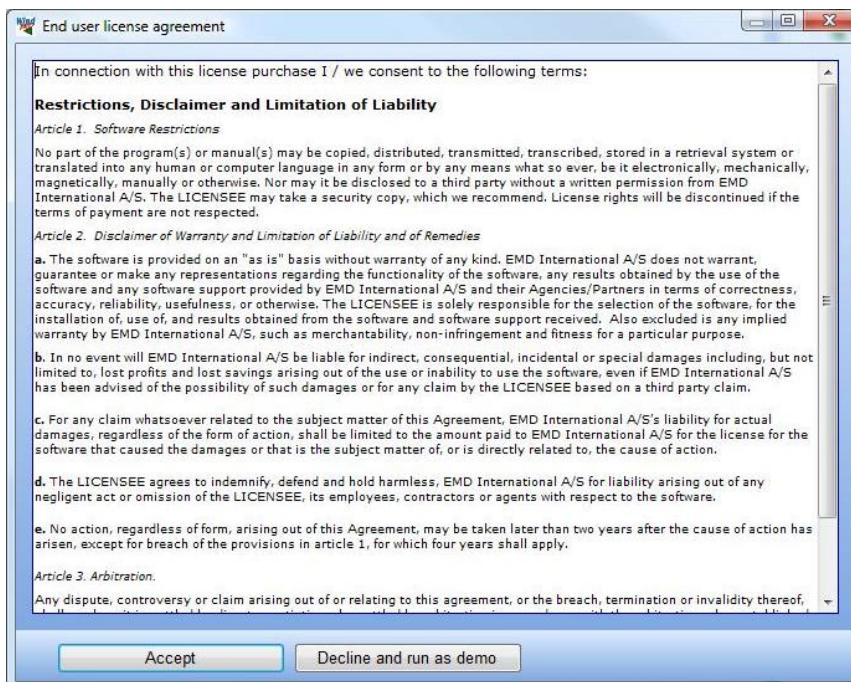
End user license agreement

In connection with this license purchase I / we consent to the following terms:

**Restrictions, Disclaimer and Limitation of Liability**

*Article 1. Software Restrictions*

No part of the program(s) or manual(s) may be copied, distributed, transmitted, transcribed, stored in a retrieval system or translated into any human or computer language in any form or by any means what so ever, be it electronically, mechanically, magnetically, manually or otherwise. Nor may it be disclosed to a third party without a written permission from EMD International A/S. The LICENSEE may take a security copy, which we recommend. License rights will be discontinued if the terms of payment are not respected.

*Article 2. Disclaimer of Warranty and Limitation of Liability and of Remedies*

**a.** The software is provided on an "as is" basis without warranty of any kind. EMD International A/S does not warrant, guarantee or make any representations regarding the functionality of the software, any results obtained by the use of the software and any software support provided by EMD International A/S and their Agencies/Partners in terms of correctness, accuracy, reliability, usefulness, or otherwise. The LICENSEE is solely responsible for the selection of the software, for the installation of, use of, and results obtained from the software and software support received. Also excluded is any implied warranty by EMD International A/S, such as merchantability, non-infringement and fitness for a particular purpose.

**b.** In no event will EMD International A/S be liable for indirect, consequential, incidental or special damages including, but not limited to, lost profits and lost savings arising out of the use or inability to use the software, even if EMD International A/S has been advised of the possibility of such damages or for any claim by the LICENSEE based on a third party claim.

**c.** For any claim whatsoever related to the subject matter of this Agreement, EMD International A/S's liability for actual damages, regardless of the form of action, shall be limited to the amount paid to EMD International A/S for the license for the software that caused the damages or that is the subject matter of, or is directly related to, the cause of action.

**d.** The LICENSEE agrees to indemnify, defend and hold harmless, EMD International A/S for liability arising out of any negligent act or omission of the LICENSEE, its employees, contractors or agents with respect to the software.

**e.** No action, regardless of form, arising out of this Agreement, may be taken later than two years after the cause of action has arisen, except for breach of the provisions in article 1, for which four years shall apply.

*Article 3. Arbitration.*

Any dispute, controversy or claim arising out of or relating to this agreement, or the breach, termination or invalidity thereof, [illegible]

Accept

Decline and run as demo